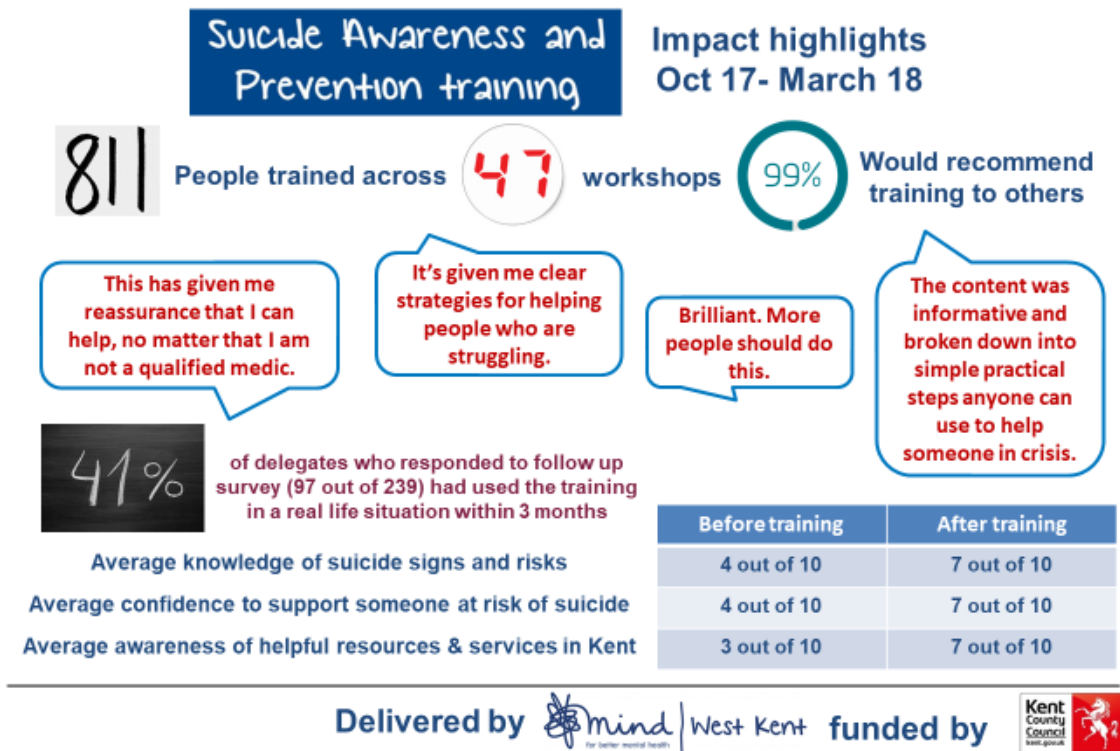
Suicide Awareness and Prevention training

Impact highlights
Oct 17- March 18

811 People trained across 47 workshops

99% Would recommend training to others

This has given me reassurance that I can help, no matter that I am not a qualified medic.

It's given me clear strategies for helping people who are struggling.

Brilliant. More people should do this.

The content was informative and broken down into simple practical steps anyone can use to help someone in crisis.

41% of delegates who responded to follow up survey (97 out of 239) had used the training in a real life situation within 3 months

| | Before training | After training |
|---|---|---|
| Average knowledge of suicide signs and risks | 4 out of 10 | 7 out of 10 |
| Average confidence to support someone at risk of suicide | 4 out of 10 | 7 out of 10 |
| Average awareness of helpful resources & services in Kent | 3 out of 10 | 7 out of 10 |

Delivered by mind for better mental health | West Kent funded by Kent County Council kent.gov.uk